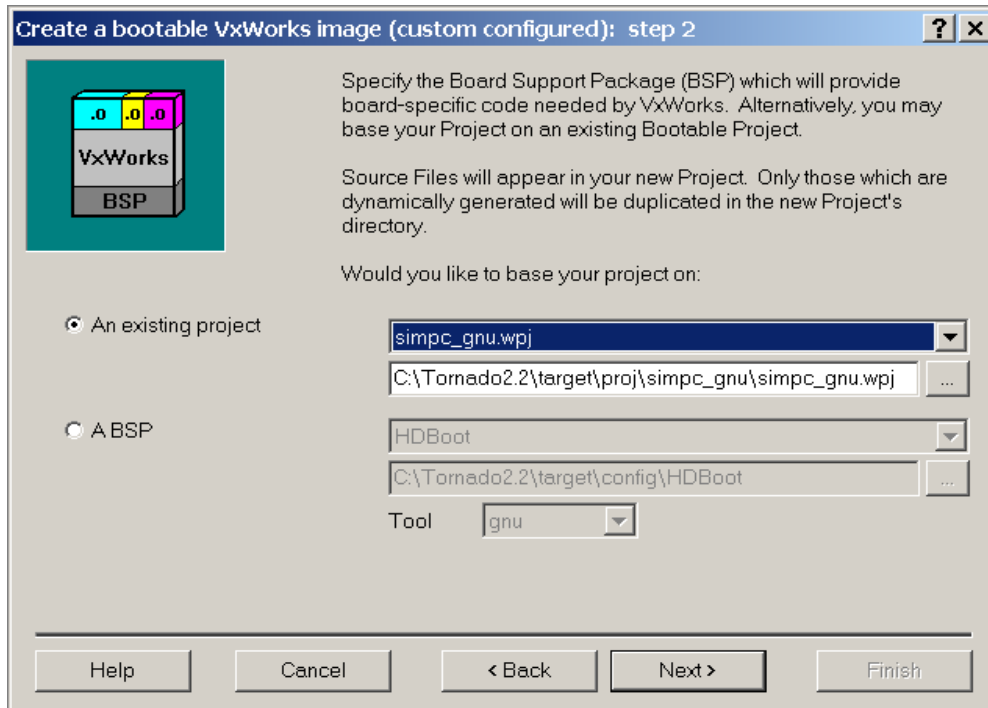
Create a bootable VxWorks image (custom configured): step 2

?

×

.o .o .o

VxWorks

BSP

Specify the Board Support Package (BSP) which will provide board-specific code needed by VxWorks. Alternatively, you may base your Project on an existing Bootable Project.

Source Files will appear in your new Project. Only those which are dynamically generated will be duplicated in the new Project's directory.

Would you like to base your project on:

An existing project

simpc_gnu.wpj

C:\Tornado2.2\target\proj\simpc_gnu\simpc_gnu.wpj

...

A BSP

HDBoot

C:\Tornado2.2\target\config\HDBoot

...

Tool

gnu

Help

Cancel

< Back

Next >

Finish